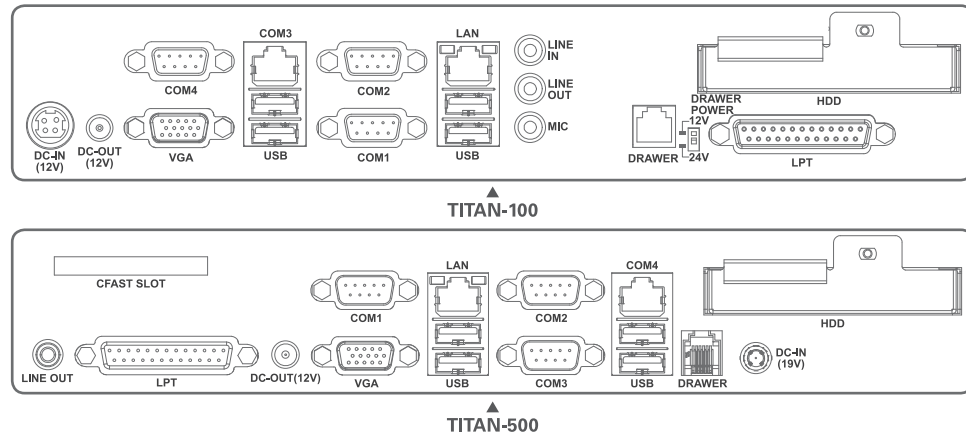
COM3
LAN
LINE IN
COM4
COM2
LINE OUT
DRAWER POWER
HDD
12V
MIC
DC-IN (12V)
DC-OUT (12V)
VGA
USB
COM1
USB
DRAWER
24V
LPT

▲
TITAN-100

CFAST SLOT
LAN
COM4
COM1
COM2
HDD
LINE OUT
LPT
DC-OUT(12V)
VGA
USB
COM3
USB
DRAWER
DC-IN (19V)

▲
TITAN-500